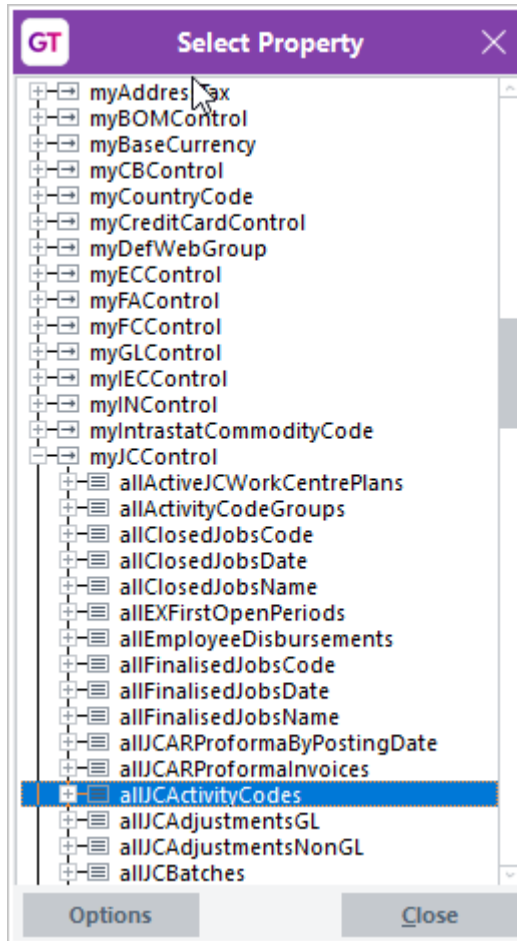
GT Select Property

myAddressTax
myBOMControl
myBaseCurrency
myCBControl
myCountryCode
myCreditCardControl
myDefWebGroup
myECControl
myFAControl
myFCControl
myGLControl
myIECControl
myINControl
myIntrastatCommodityCode
myJCControl
allActiveJCWorkCentrePlans
allActivityCodeGroups
allClosedJobsCode
allClosedJobsDate
allClosedJobsName
allEXFirstOpenPeriods
allEmployeeDisbursements
allFinalisedJobsCode
allFinalisedJobsDate
allFinalisedJobsName
allJCARProformaByPostingDate
allJCARProformaInvoices
allJCActivityCodes
allJCAdjustmentsGL
allJCAdjustmentsNonGL
allJCBatches

Options
Close